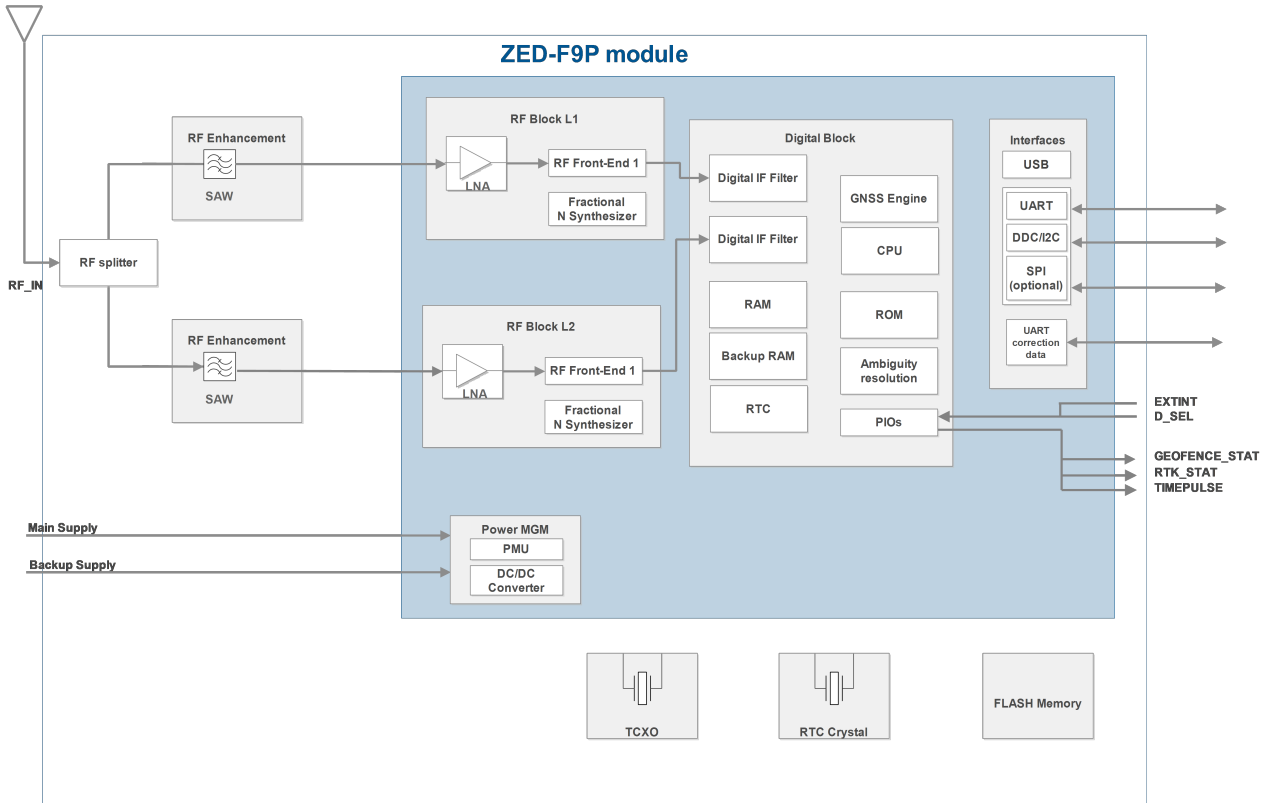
ZED-F9P module

RF_IN

RF splitter

RF Enhancement

SAW

RF Enhancement

SAW

RF Block L1

LNA

RF Front-End 1

Fractional N Synthesizer

RF Block L2

LNA

RF Front-End 1

Fractional N Synthesizer

Digital Block

Digital IF Filter

Digital IF Filter

RAM

Backup RAM

RTC

GNSS Engine

CPU

ROM

Ambiguity resolution

PIOs

Interfaces

USB

UART

DDC/I2C

SPI (optional)

UART correction data

EXTINT
D_SEL

GEOFENCE_STAT
RTK_STAT
TIMEPULSE

Main Supply

Backup Supply

Power MGM

PMU

DC/DC Converter

TCXO

RTC Crystal

FLASH Memory